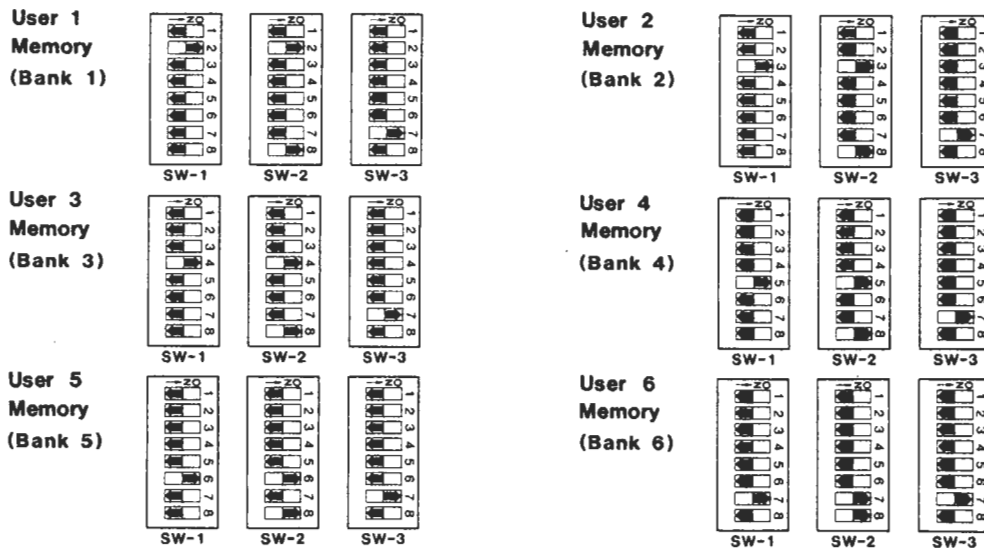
User 1 Memory (Bank 1)

ON 1 2 3 4 5 6 7 8
SW-1

ON 1 2 3 4 5 6 7 8
SW-2

ON 1 2 3 4 5 6 7 8
SW-3

User 2 Memory (Bank 2)

ON 1 2 3 4 5 6 7 8
SW-1

ON 1 2 3 4 5 6 7 8
SW-2

ON 1 2 3 4 5 6 7 8
SW-3

User 3 Memory (Bank 3)

ON 1 2 3 4 5 6 7 8
SW-1

ON 1 2 3 4 5 6 7 8
SW-2

ON 1 2 3 4 5 6 7 8
SW-3

User 4 Memory (Bank 4)

ON 1 2 3 4 5 6 7 8
SW-1

ON 1 2 3 4 5 6 7 8
SW-2

ON 1 2 3 4 5 6 7 8
SW-3

User 5 Memory (Bank 5)

ON 1 2 3 4 5 6 7 8
SW-1

ON 1 2 3 4 5 6 7 8
SW-2

ON 1 2 3 4 5 6 7 8
SW-3

User 6 Memory (Bank 6)

ON 1 2 3 4 5 6 7 8
SW-1

ON 1 2 3 4 5 6 7 8
SW-2

ON 1 2 3 4 5 6 7 8
SW-3